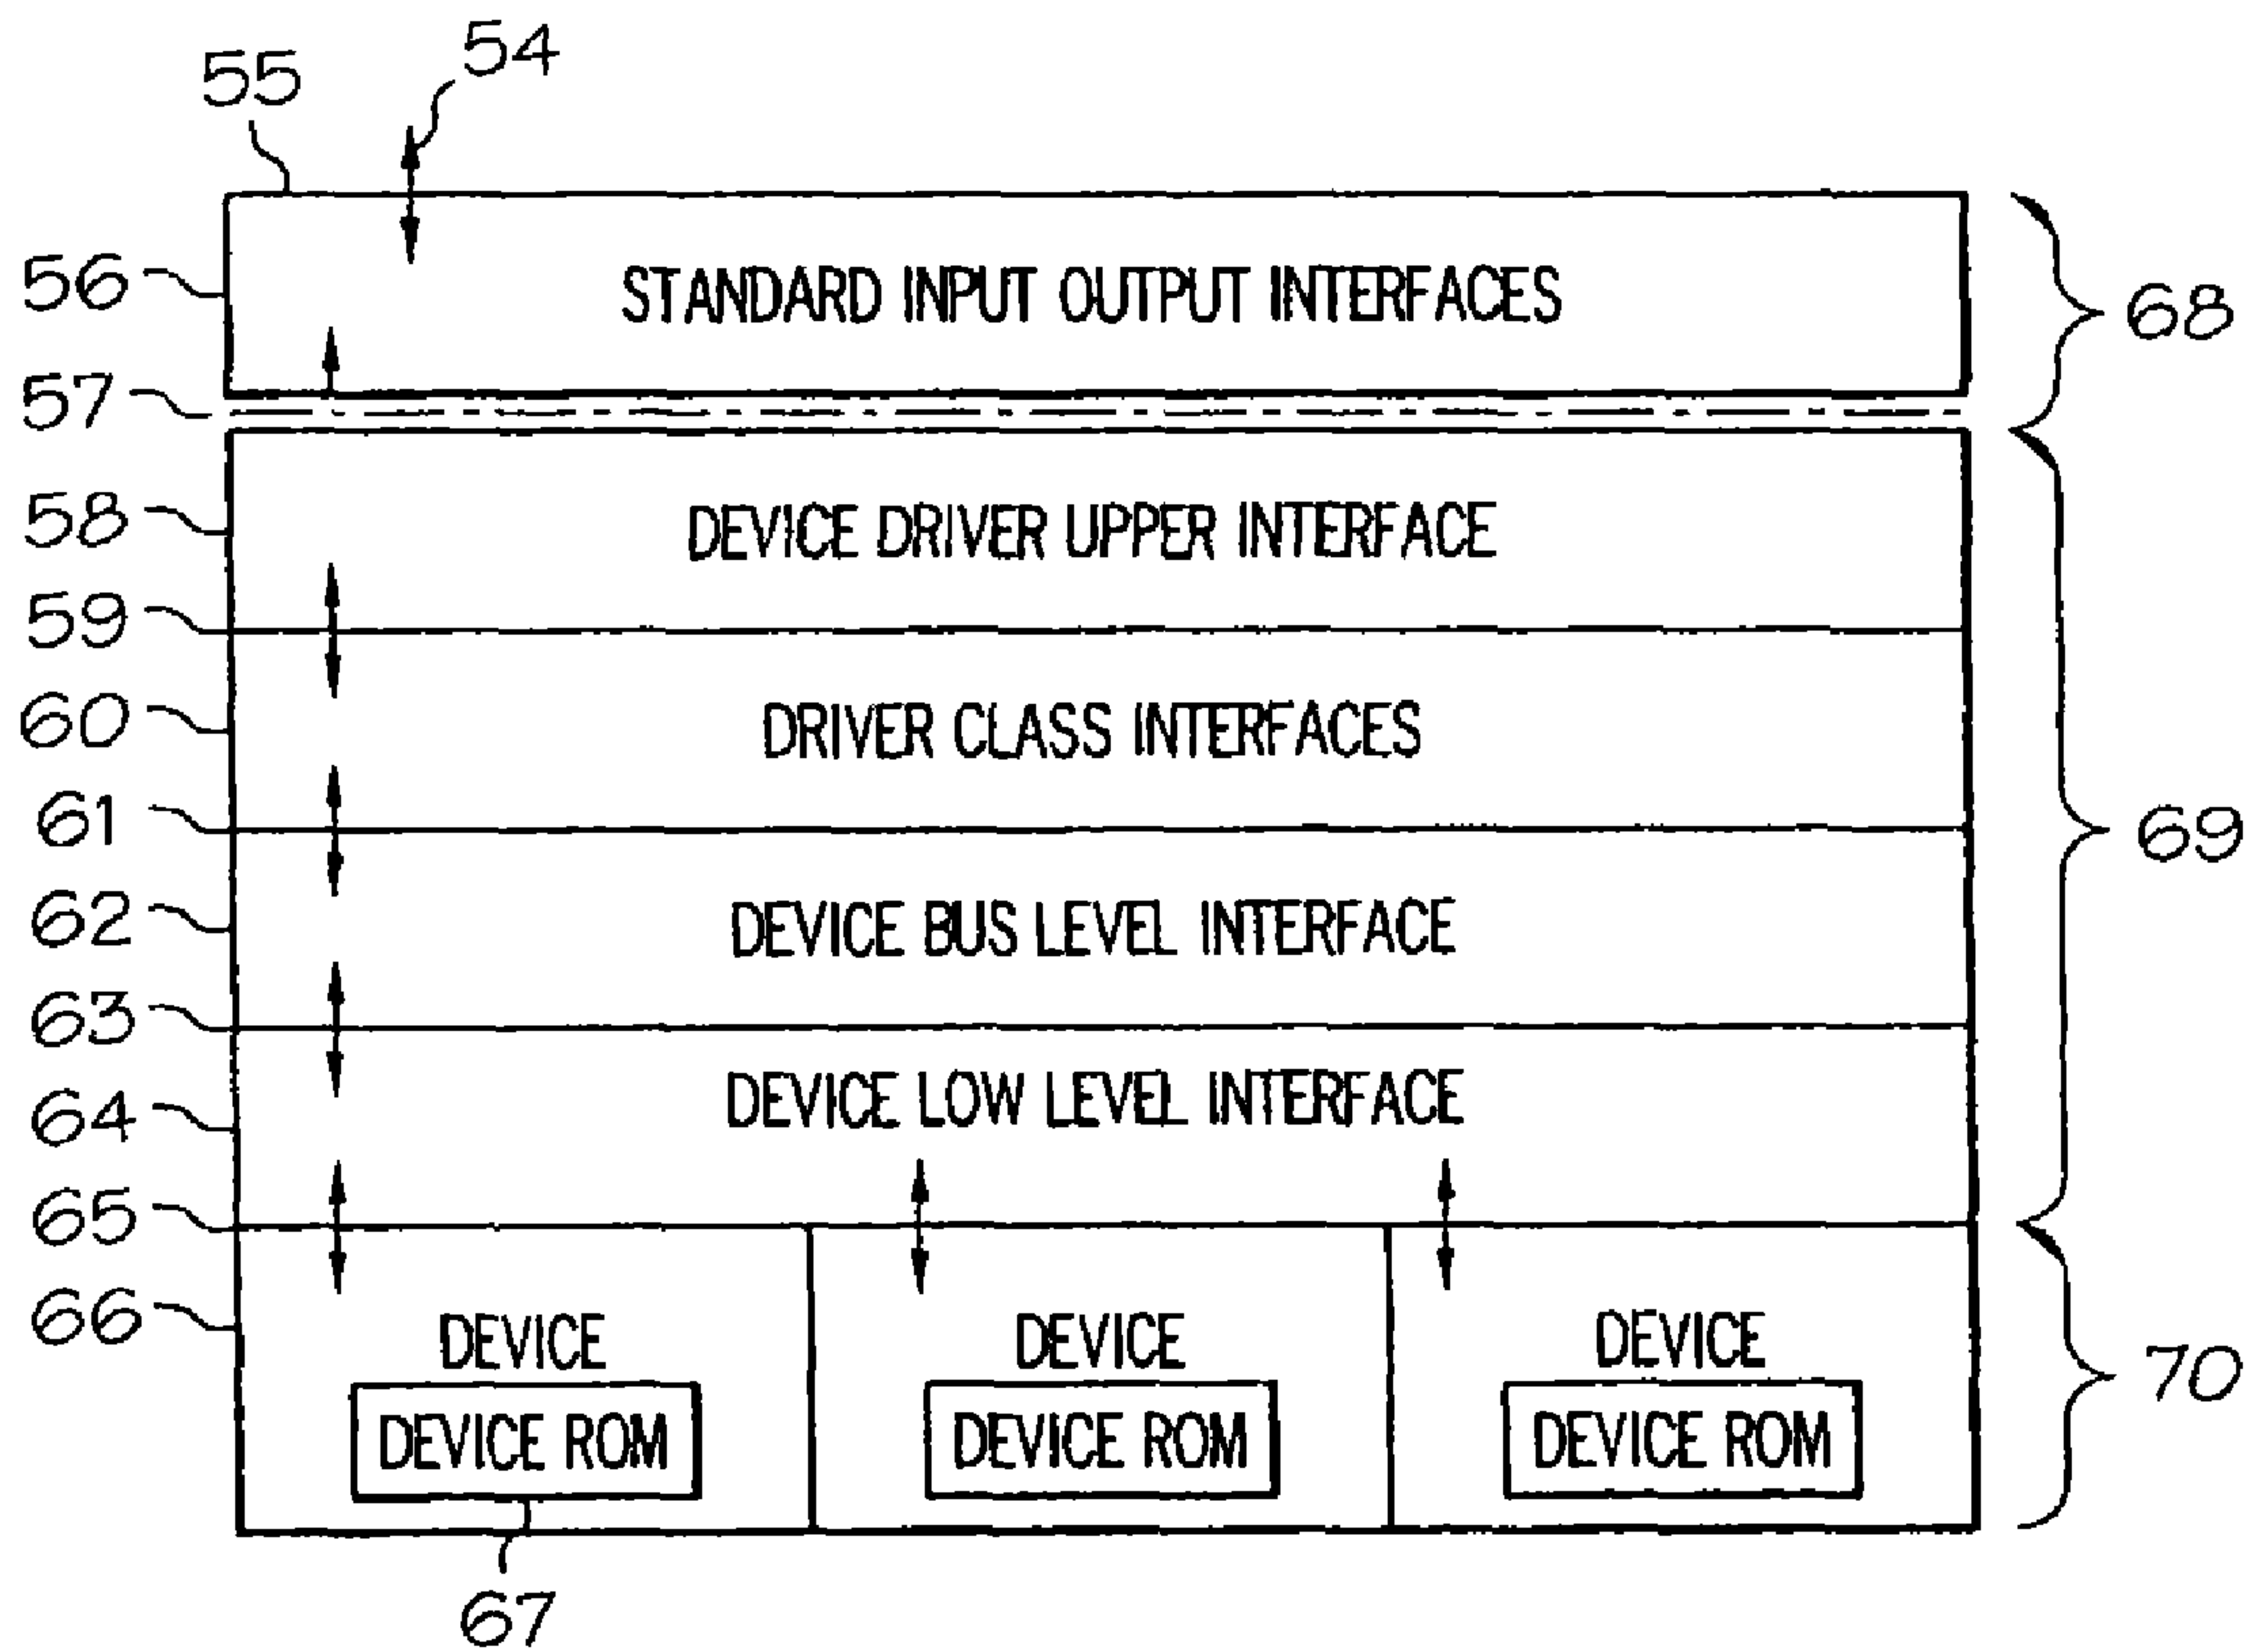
54
55
56
STANDARD INPUT OUTPUT INTERFACES
68
57
58
DEVICE DRIVER UPPER INTERFACE
59
60
DRIVER CLASS INTERFACES
61
69
62
DEVICE BUS LEVEL INTERFACE
63
64
DEVICE LOW LEVEL INTERFACE
65
66
DEVICE
DEVICE ROM
DEVICE
DEVICE ROM
DEVICE
DEVICE ROM
70
67